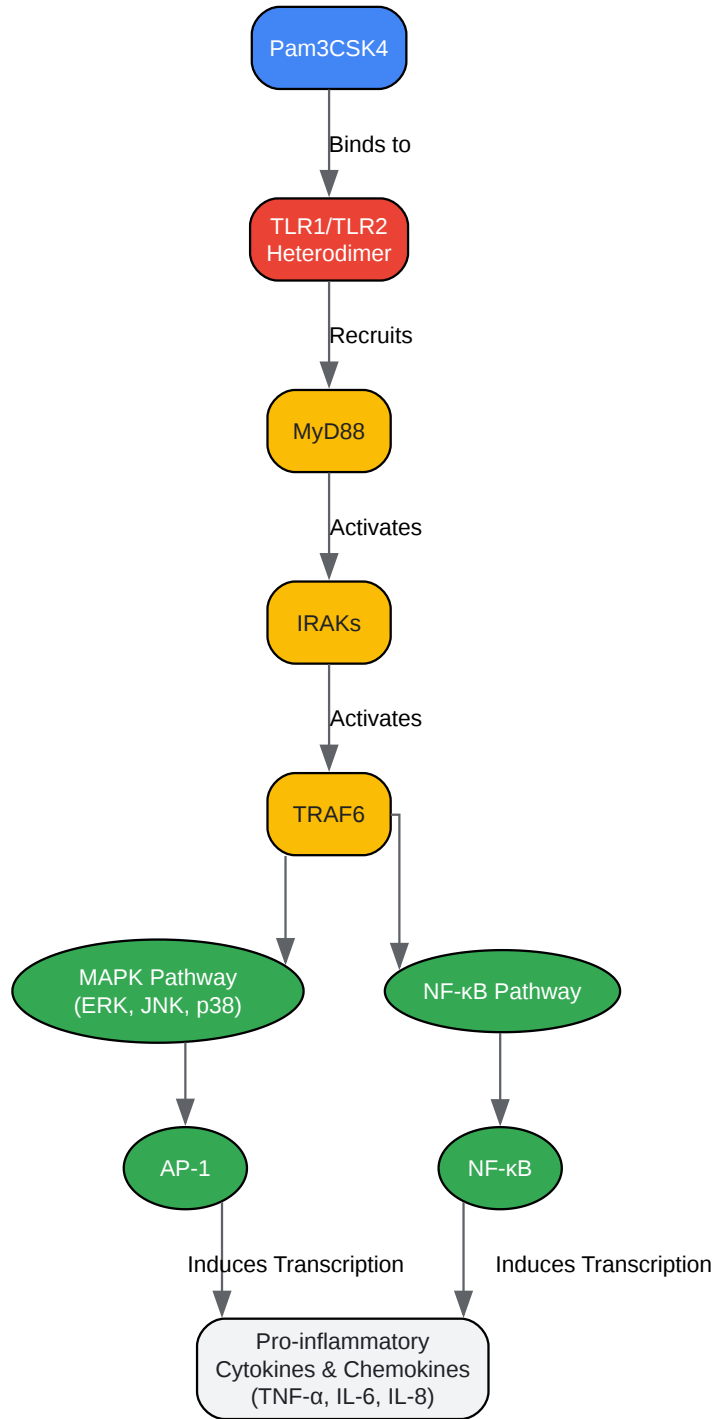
Pam3CSK4

Binds to

TLR1/TLR2
Heterodimer

Recruits

MyD88

Activates

IRAKs

Activates

TRAF6

MAPK Pathway
(ERK, JNK, p38)

NF-κB Pathway

AP-1

NF-κB

Induces Transcription

Induces Transcription

Pro-inflammatory
Cytokines & Chemokines
(TNF-α, IL-6, IL-8)